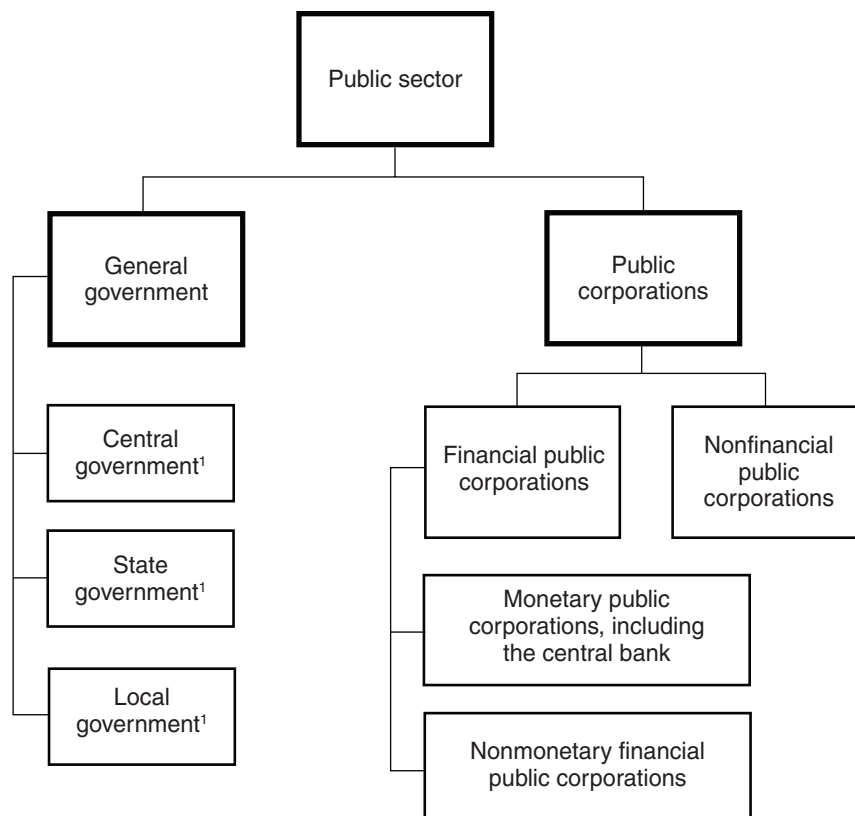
Public sector

General government

Central government$^1$

State government$^1$

Local government$^1$

Public corporations

Financial public corporations

Nonfinancial public corporations

Monetary public corporations, including the central bank

Nonmonetary financial public corporations